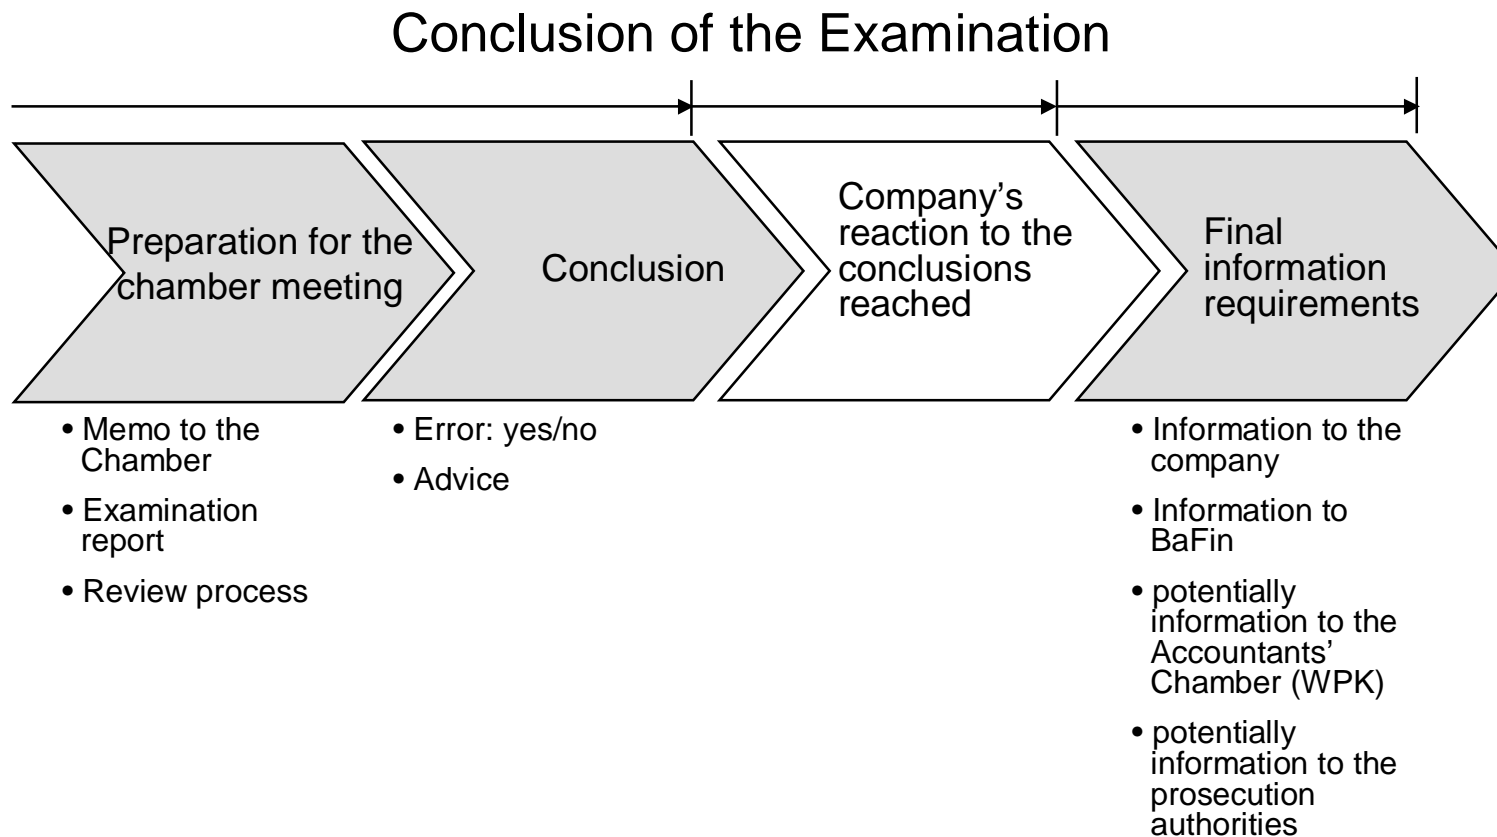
Conclusion of the Examination

Preparation for the chamber meeting

Conclusion

Company's reaction to the conclusions reached

Final information requirements

• Memo to the Chamber
• Examination report
• Review process

• Error: yes/no
• Advice

• Information to the company
• Information to BaFin
• potentially information to the Accountants' Chamber (WPK)
• potentially information to the prosecution authorities